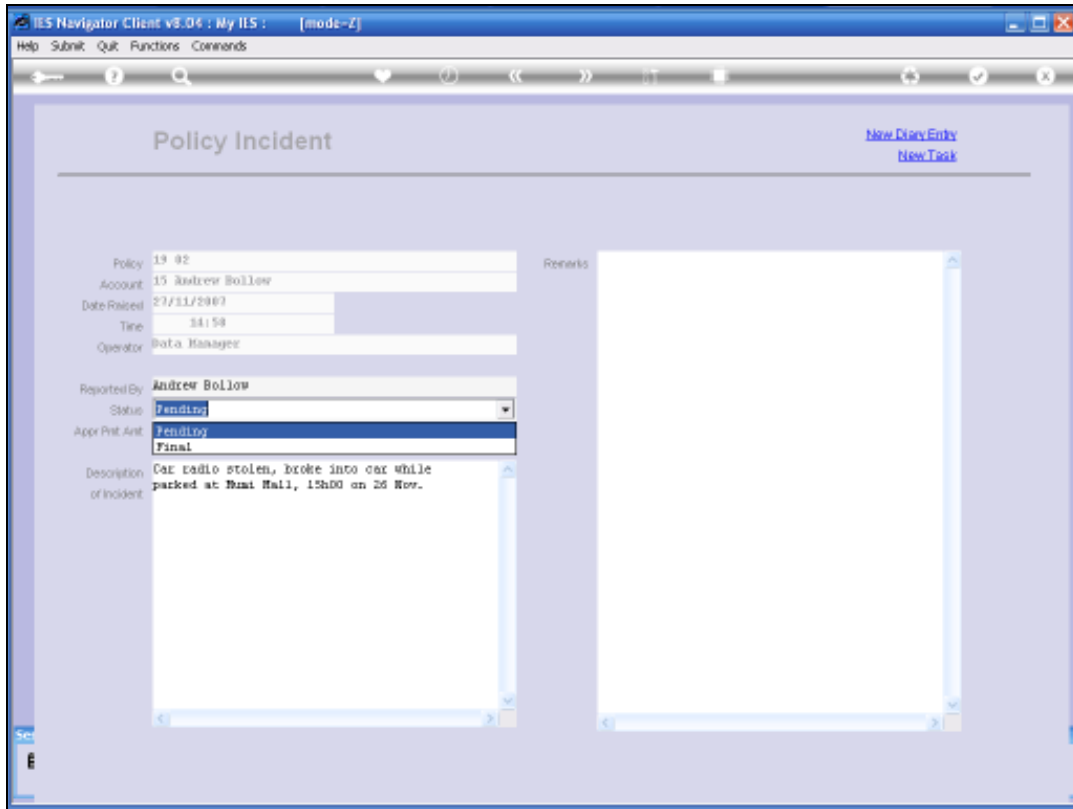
IES Navigator Client v8.04 : My IES : [mode-Z]

Help Submit Quit Functions Commands

Policy Incident

New Diary Entry
New Task

Policy 19 02
Account 15 Andrew Bollow
Date Raised 27/11/2007
Time 14:58
Operator Data Manager

Reported By Andrew Bollow
Status Pending
Appr Pmt Amt Pending
Final

Description of Incident Car radio stolen, broke into car while parked at Numi Mall, 15h00 on 26 Nov.

Remarks